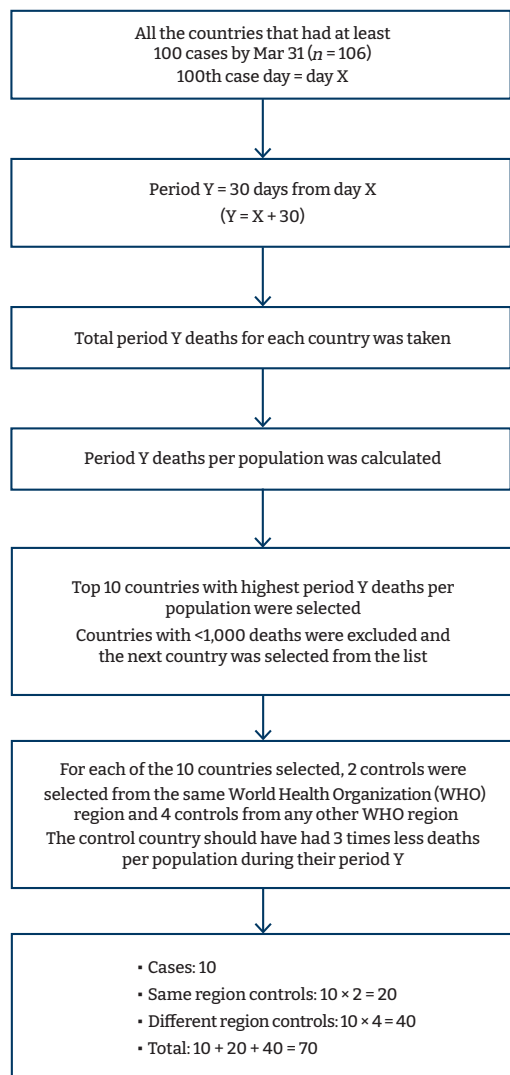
All the countries that had at least 100 cases by Mar 31 ($n = 106$)
100th case day = day X

Period Y = 30 days from day X
(Y = X + 30)

Total period Y deaths for each country was taken

Period Y deaths per population was calculated

Top 10 countries with highest period Y deaths per population were selected
Countries with <1,000 deaths were excluded and the next country was selected from the list

For each of the 10 countries selected, 2 controls were selected from the same World Health Organization (WHO) region and 4 controls from any other WHO region
The control country should have had 3 times less deaths per population during their period Y

• Cases: 10
• Same region controls: $10 \times 2 = 20$
• Different region controls: $10 \times 4 = 40$
• Total: $10 + 20 + 40 = 70$